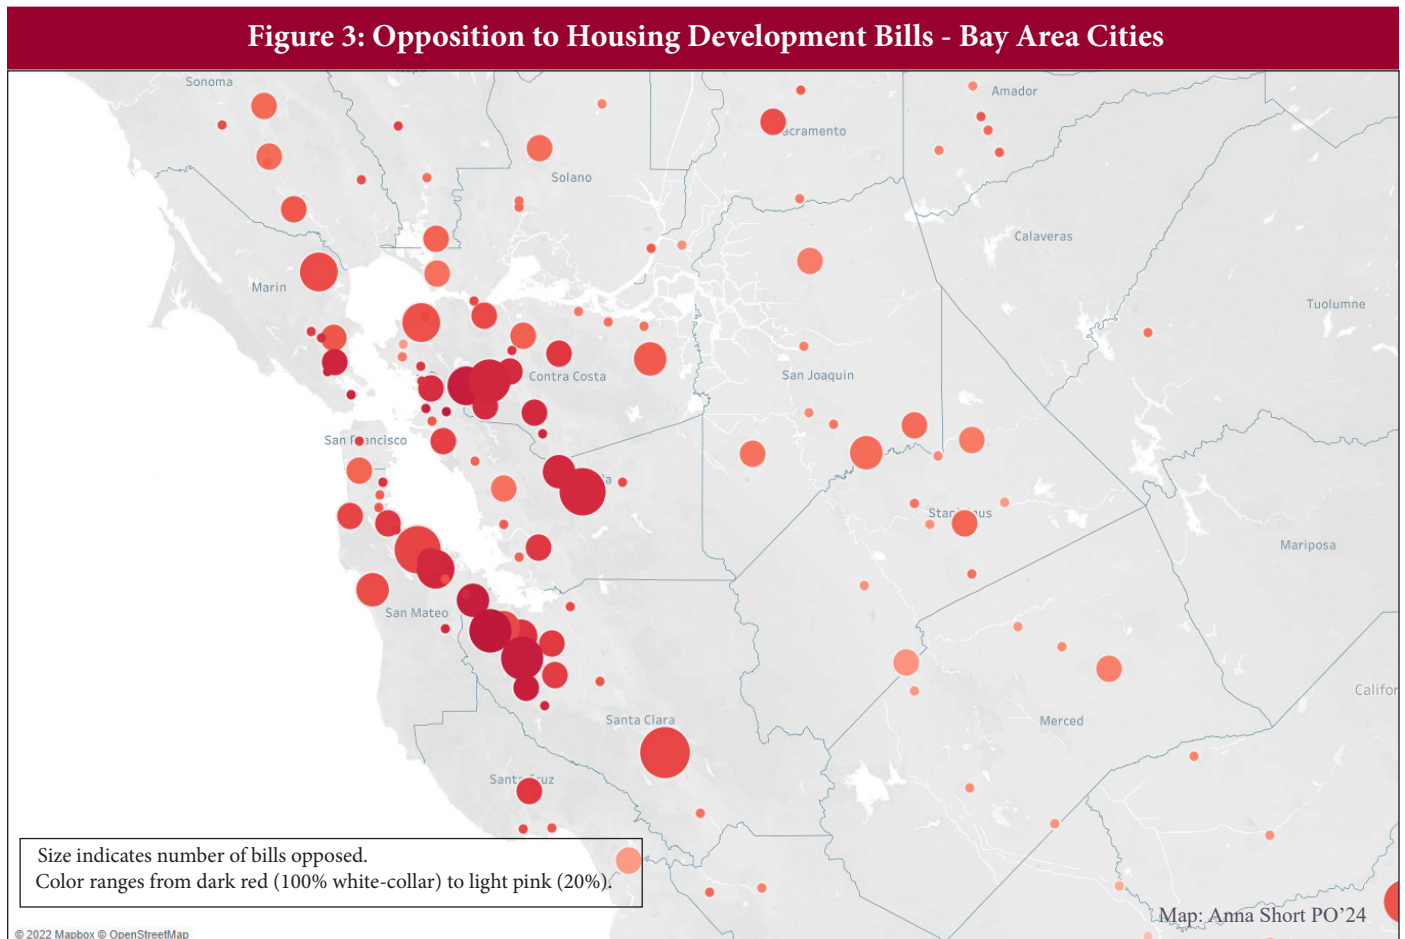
Figure 3: Opposition to Housing Development Bills - Bay Area Cities

Sonoma

Amador

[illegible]acramento

Solano

Calaveras

Marin

Tuolumne

Contra Costa

San Joaquin

San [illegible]ncisco

Stan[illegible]us

Mariposa

San Mateo

Califor

Santa Clara

Merced

Sant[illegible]uz

Size indicates number of bills opposed.
Color ranges from dark red (100% white-collar) to light pink (20%).

Map: Anna Short PO'24

© 2022 Mapbox © OpenStreetMap